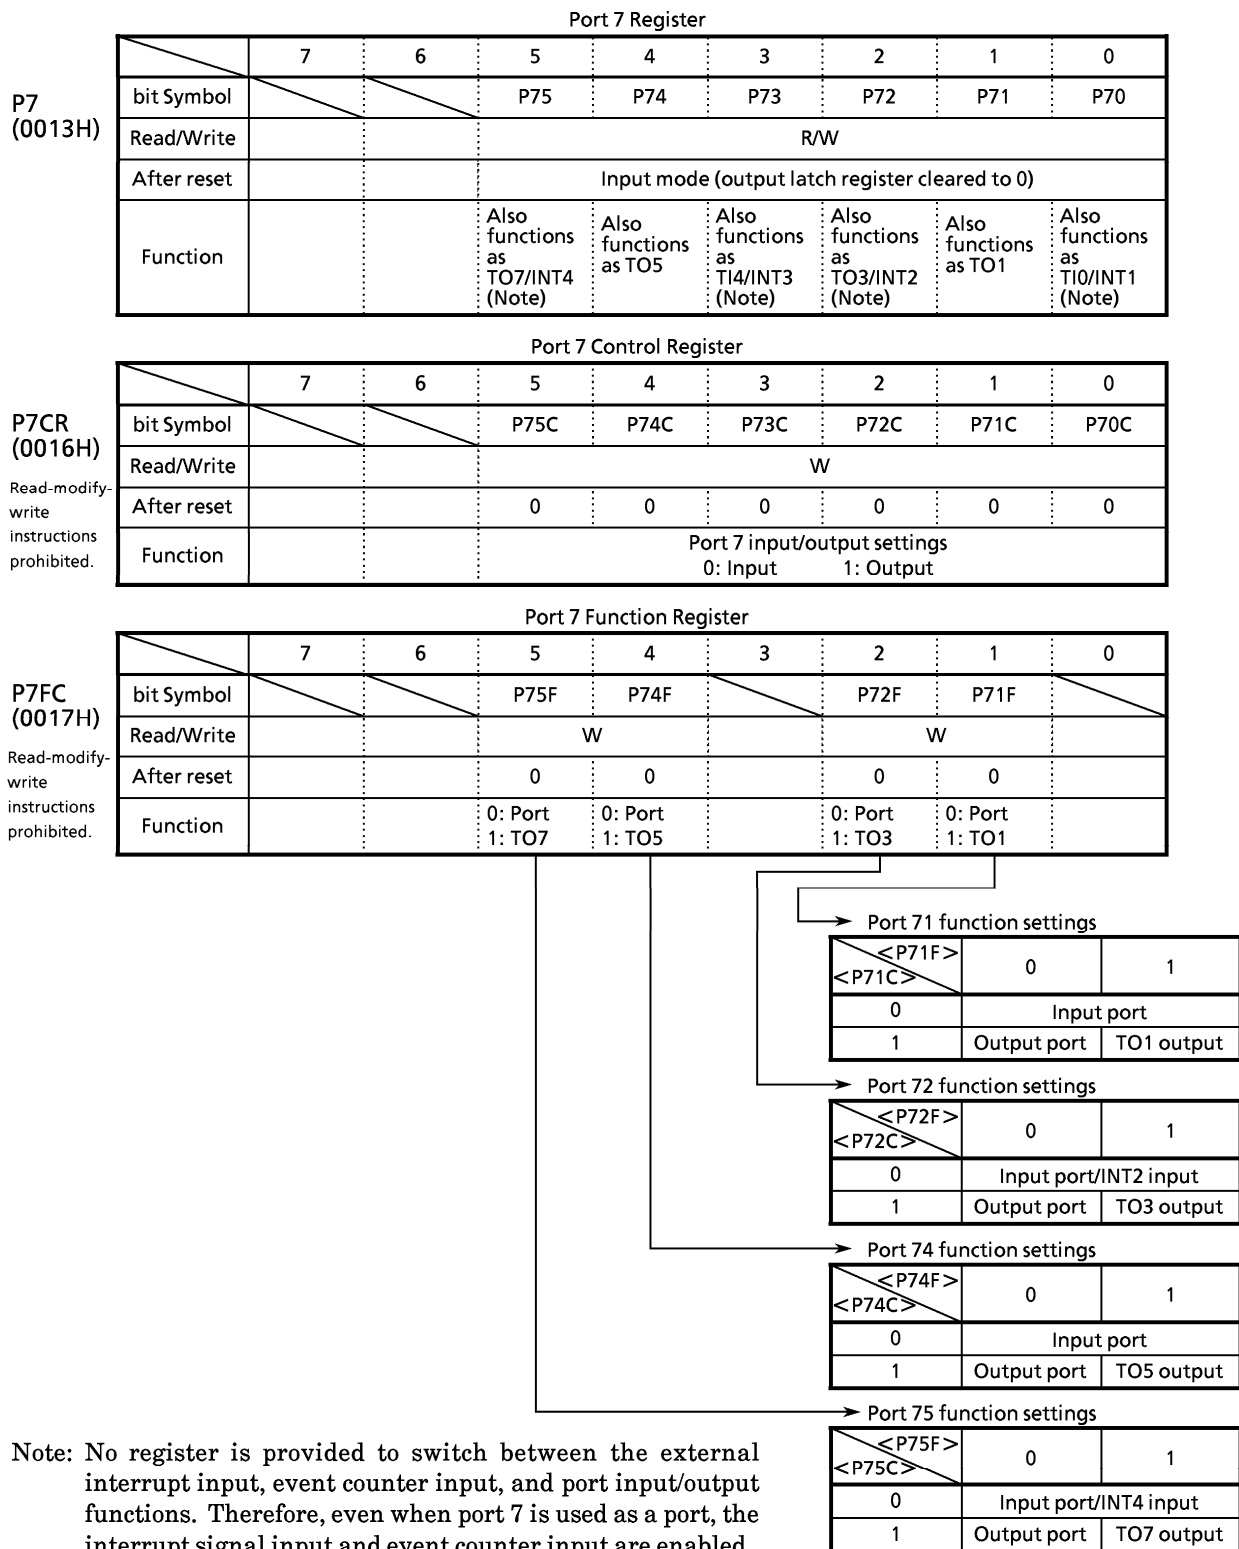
Port 7 Register

P7
(0013H)

| | 7 | 6 | 5 | 4 | 3 | 2 | 1 | 0 |
|---|---|---|---|---|---|---|---|---|
| bit Symbol | | | P75 | P74 | P73 | P72 | P71 | P70 |
| Read/Write | | | R/W | | | | | |
| After reset | | | Input mode (output latch register cleared to 0) | | | | | |
| Function | | | Also functions as TO7/INT4 (Note) | Also functions as TO5 | Also functions as TI4/INT3 (Note) | Also functions as TO3/INT2 (Note) | Also functions as TO1 | Also functions as TI0/INT1 (Note) |

Port 7 Control Register

P7CR
(0016H)
Read-modify-write instructions prohibited.

| | 7 | 6 | 5 | 4 | 3 | 2 | 1 | 0 |
|---|---|---|---|---|---|---|---|---|
| bit Symbol | | | P75C | P74C | P73C | P72C | P71C | P70C |
| Read/Write | | | W | | | | | |
| After reset | | | 0 | 0 | 0 | 0 | 0 | 0 |
| Function | | | Port 7 input/output settings 0: Input 1: Output | | | | | |

Port 7 Function Register

P7FC
(0017H)
Read-modify-write instructions prohibited.

| | 7 | 6 | 5 | 4 | 3 | 2 | 1 | 0 |
|---|---|---|---|---|---|---|---|---|
| bit Symbol | | | P75F | P74F | | P72F | P71F | |
| Read/Write | | | W | | | W | | |
| After reset | | | 0 | 0 | | 0 | 0 | |
| Function | | | 0: Port 1: TO7 | 0: Port 1: TO5 | | 0: Port 1: TO3 | 0: Port 1: TO1 | |

Port 71 function settings

| <P71F> <P71C> | 0 | 1 |
|---|---|---|
| 0 | Input port | |
| 1 | Output port | TO1 output |

Port 72 function settings

| <P72F> <P72C> | 0 | 1 |
|---|---|---|
| 0 | Input port/INT2 input | |
| 1 | Output port | TO3 output |

Port 74 function settings

| <P74F> <P74C> | 0 | 1 |
|---|---|---|
| 0 | Input port | |
| 1 | Output port | TO5 output |

Port 75 function settings

| <P75F> <P75C> | 0 | 1 |
|---|---|---|
| 0 | Input port/INT4 input | |
| 1 | Output port | TO7 output |

Note: No register is provided to switch between the external interrupt input, event counter input, and port input/output functions. Therefore, even when port 7 is used as a port, the interrupt signal input and event counter input are enabled.